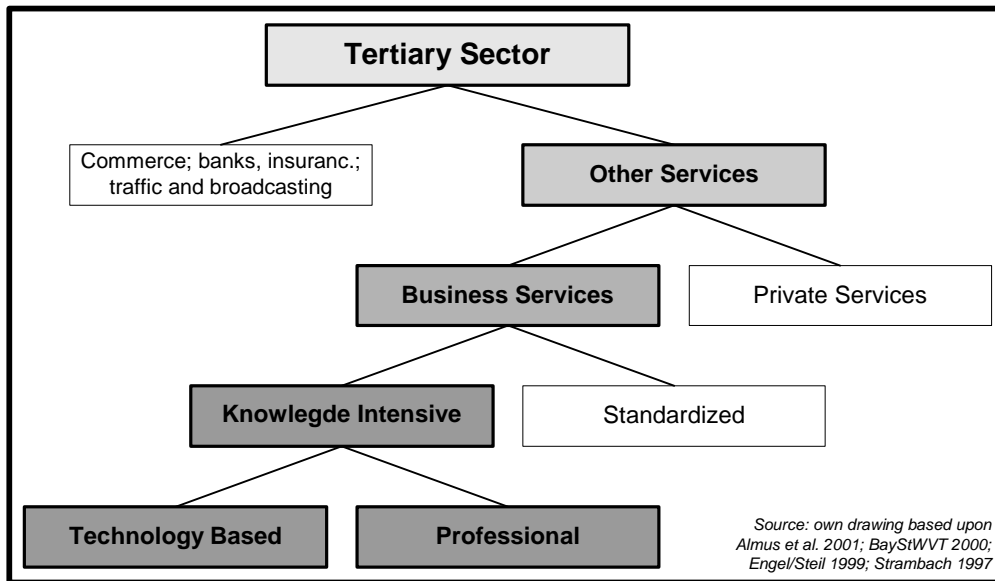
Tertiary Sector

Commerce; banks, insuranc.; traffic and broadcasting

Other Services

Business Services

Private Services

Knowlegde Intensive

Standardized

Technology Based

Professional

Source: own drawing based upon Almus et al. 2001; BayStWVT 2000; Engel/Steil 1999; Strambach 1997